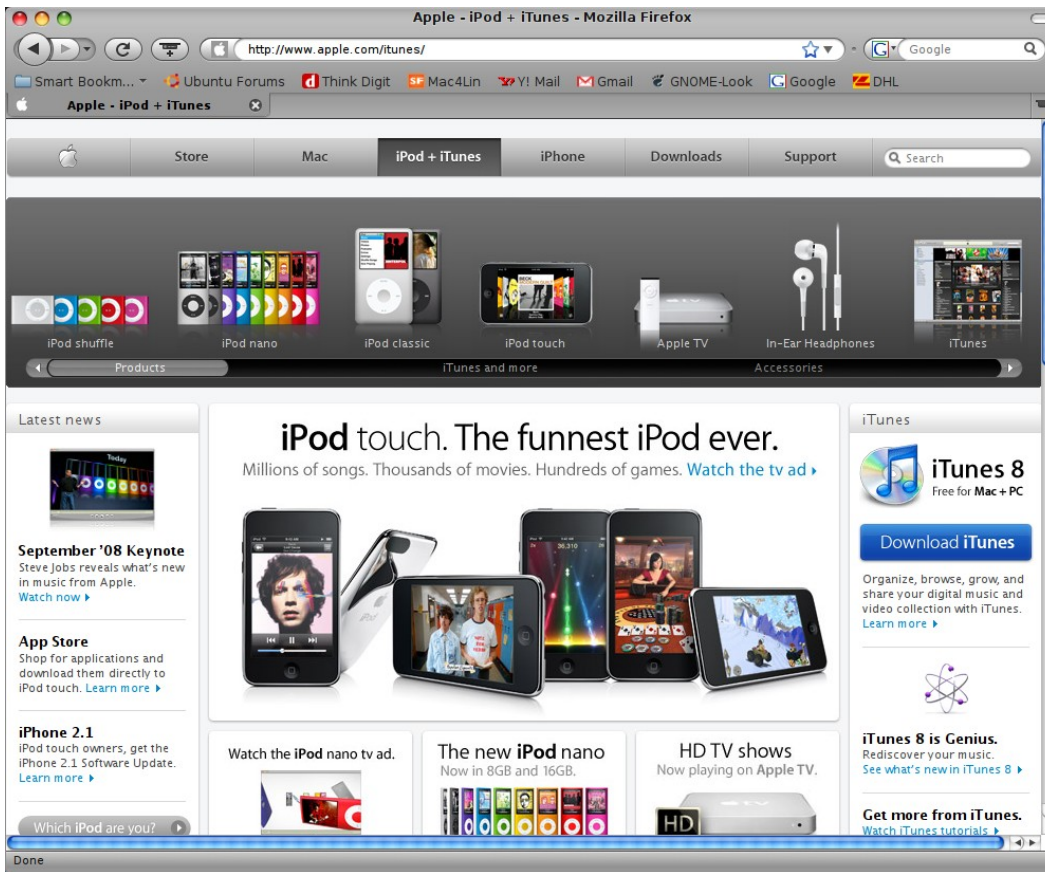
Apple - iPod + iTunes - Mozilla Firefox

http://www.apple.com/itunes/

Google

Smart Bookm... Ubuntu Forums Think Digit Mac4Lin Y! Mail Gmail GNOME-Look Google DHL

Apple - iPod + iTunes

Store Mac iPod + iTunes iPhone Downloads Support Search

iPod shuffle iPod nano iPod classic iPod touch Apple TV In-Ear Headphones iTunes

Products iTunes and more Accessories

Latest news

September '08 Keynote
Steve Jobs reveals what's new in music from Apple.
Watch now

App Store
Shop for applications and download them directly to iPod touch. Learn more

iPhone 2.1
iPod touch owners, get the iPhone 2.1 Software Update.
Learn more

Which iPod are you?

iPod touch. The funnest iPod ever.
Millions of songs. Thousands of movies. Hundreds of games. Watch the tv ad

Watch the iPod nano tv ad.

The new iPod nano
Now in 8GB and 16GB.

HD TV shows
Now playing on Apple TV.

HD

iTunes

iTunes 8
Free for Mac + PC

Download iTunes

Organize, browse, grow, and share your digital music and video collection with iTunes.
Learn more

iTunes 8 is Genius.
Rediscover your music.
See what's new in iTunes 8

Get more from iTunes.
Watch iTunes tutorials

Done